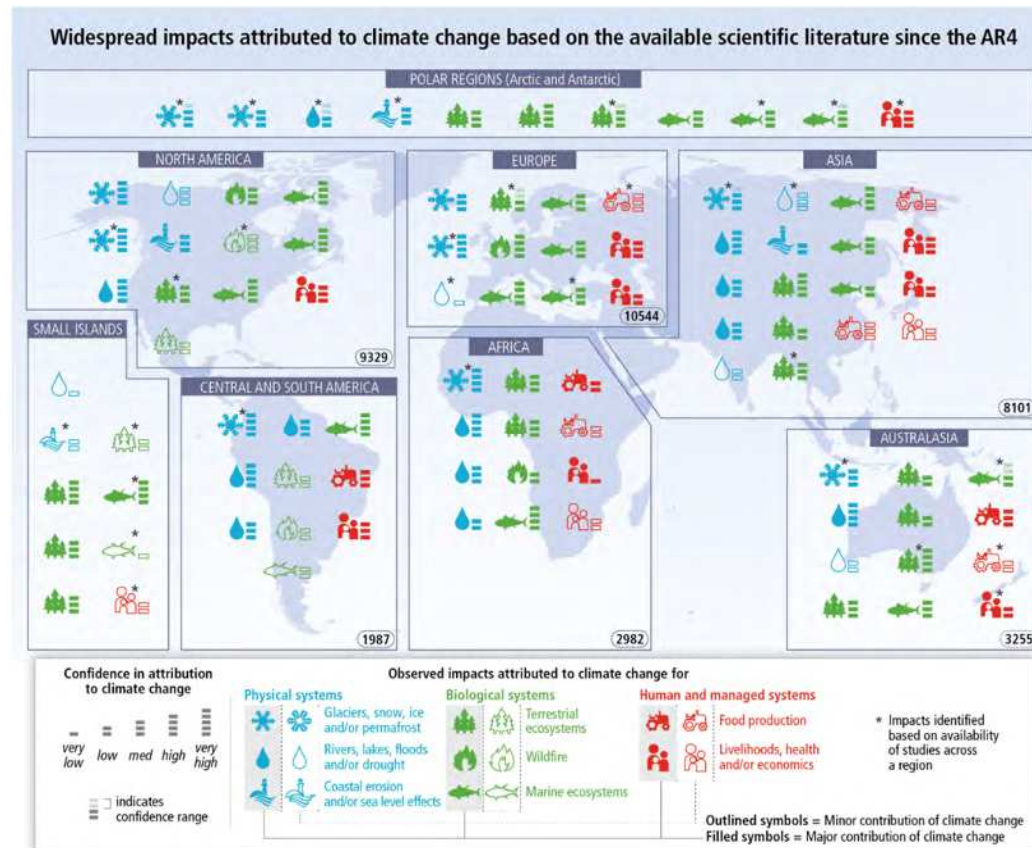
Widespread impacts attributed to climate change based on the available scientific literature since the AR4

POLAR REGIONS (Arctic and Antarctic)

NORTH AMERICA

9329

EUROPE

10544

ASIA

8101

SMALL ISLANDS

CENTRAL AND SOUTH AMERICA

1987

AFRICA

2982

AUSTRALASIA

3255

Confidence in attribution to climate change

very low   low   med   high   very high

indicates confidence range

Observed impacts attributed to climate change for

Physical systems

Glaciers, snow, ice and/or permafrost

Rivers, lakes, floods and/or drought

Coastal erosion and/or sea level effects

Biological systems

Terrestrial ecosystems

Wildfire

Marine ecosystems

Human and managed systems

Food production

Livelihoods, health and/or economics

* Impacts identified based on availability of studies across a region

Outlined symbols = Minor contribution of climate change
Filled symbols = Major contribution of climate change